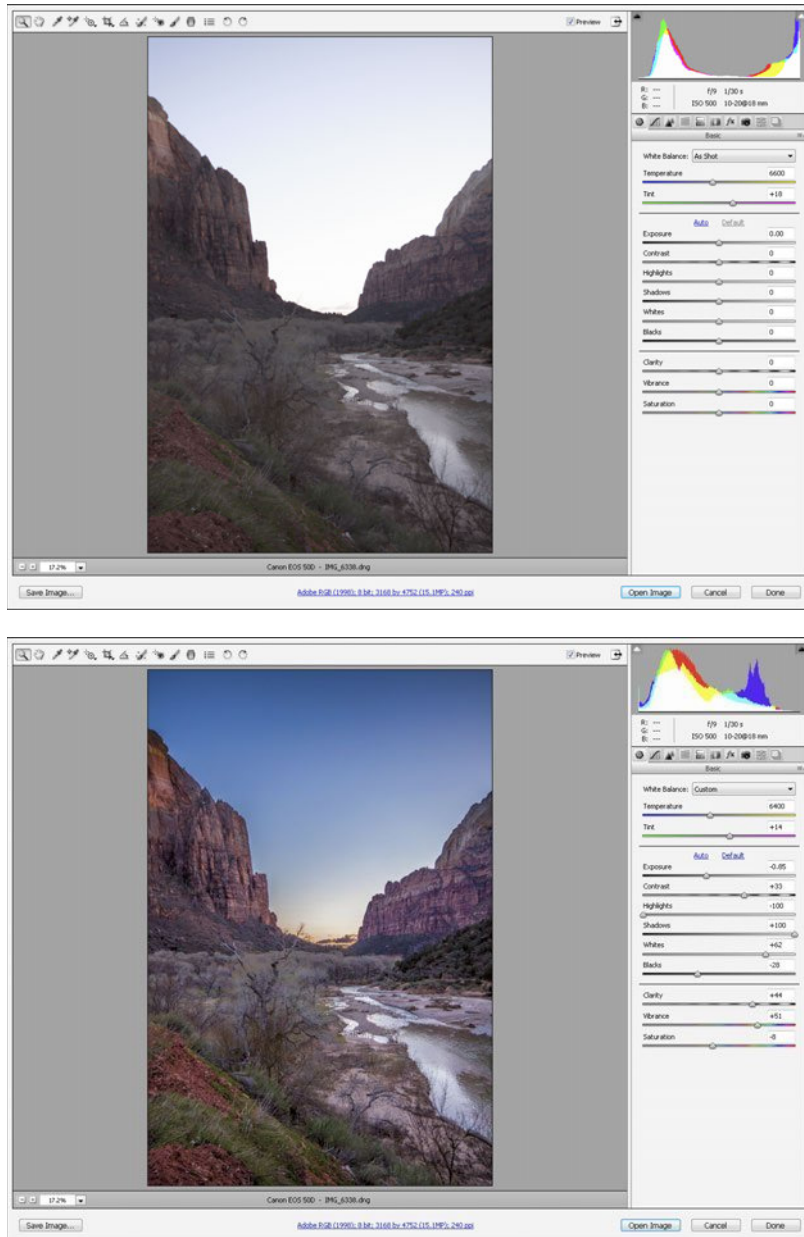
Preview

R: ---
G: ---
B: ---
f/9 1/30 s
ISO 500 10-20@18 mm

Basic

White Balance: As Shot
Temperature 6600
Tint +18
Auto Default
Exposure 0.00
Contrast 0
Highlights 0
Shadows 0
Whites 0
Blacks 0
Clarity 0
Vibrance 0
Saturation 0

17.2%
Canon EOS 50D - IMG_6338.dng
Save Image...
Adobe RGB (1998); 8 bit; 3168 by 4752 (15.1MP); 240 ppi
Open Image
Cancel
Done

Preview

R: ---
G: ---
B: ---
f/9 1/30 s
ISO 500 10-20@18 mm

Basic

White Balance: Custom
Temperature 6400
Tint +14
Auto Default
Exposure -0.85
Contrast +33
Highlights -100
Shadows +100
Whites +62
Blacks -28
Clarity +44
Vibrance +51
Saturation -8

17.2%
Canon EOS 50D - IMG_6338.dng
Save Image...
Adobe RGB (1998); 8 bit; 3168 by 4752 (15.1MP); 240 ppi
Open Image
Cancel
Done